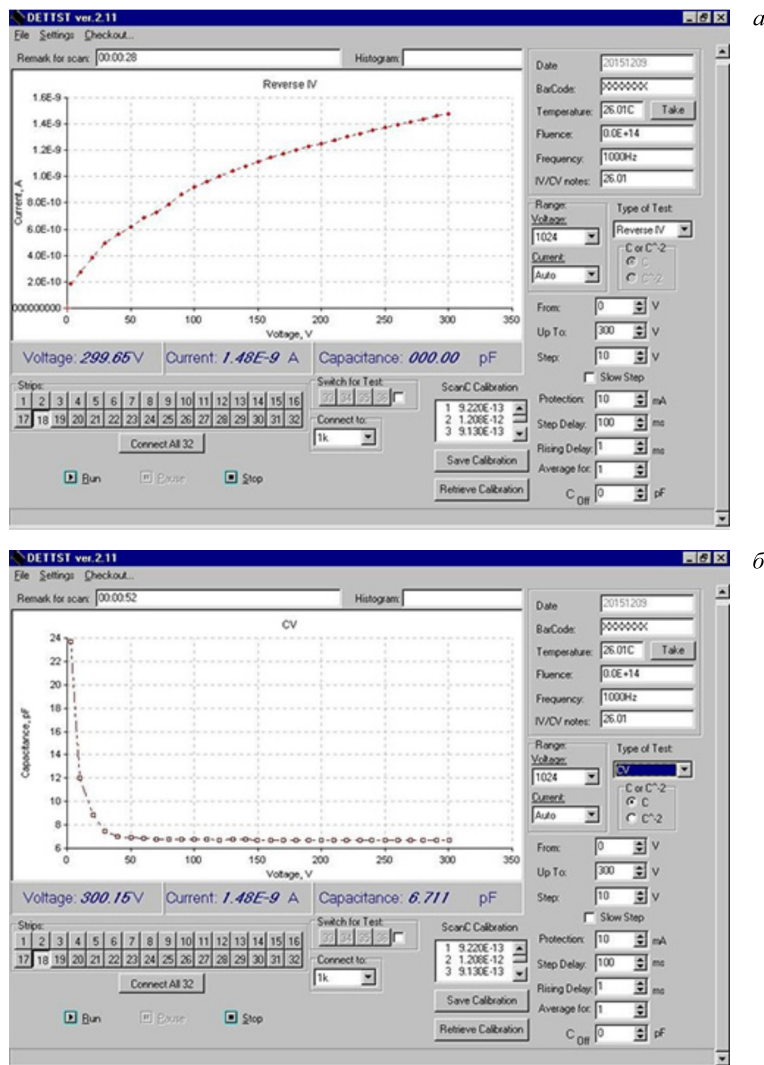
DETTST ver.2.11

File Settings Checkout...

Remark for scan: 00:00:28

Histogram:

Reverse IV

1.6E-9
1.4E-9
1.2E-9
1.0E-9
8.0E-10
6.0E-10
4.0E-10
2.0E-10
000000000

Current, A

0 50 100 150 200 250 300 350

Voltage, V

Voltage: 299.65 V Current: 1.48E-9 A Capacitance: 000.00 pF

Strips:

| 1 | 2 | 3 | 4 | 5 | 6 | 7 | 8 | 9 | 10 | 11 | 12 | 13 | 14 | 15 | 16 |
|---|---|---|---|---|---|---|---|---|---|---|---|---|---|---|---|
| 17 | 18 | 19 | 20 | 21 | 22 | 23 | 24 | 25 | 26 | 27 | 28 | 29 | 30 | 31 | 32 |

Connect All 32

Switch for Test:
33 34 35 36

Connect to:
1k

ScanC Calibration
1 9.220E-13
2 1.208E-12
3 9.130E-13

Save Calibration

Retrieve Calibration

Run Pause Stop

Date 20151209
BarCode: XXXXXXX
Temperature: 26.01C Take
Fluence: 0.0E+14
Frequency: 1000Hz
IV/CV notes: 26.01

Range:
Voltage:
1024
Current:
Auto

Type of Test:
Reverse IV
C or C^-2
C
C^-2

From: 0 V
Up To: 300 V
Step: 10 V
Slow Step
Protection: 10 mA
Step Delay: 100 ms
Rising Delay: 1 ms
Average for: 1
C Off 0 pF

a

DETTST ver.2.11

File Settings Checkout...

Remark for scan: 00:00:52

Histogram:

CV

24
22
20
18
16
14
12
10
8
6

Capacitance, pF

0 50 100 150 200 250 300 350

Voltage, V

Voltage: 300.15 V Current: 1.48E-9 A Capacitance: 6.711 pF

Strips:

| 1 | 2 | 3 | 4 | 5 | 6 | 7 | 8 | 9 | 10 | 11 | 12 | 13 | 14 | 15 | 16 |
|---|---|---|---|---|---|---|---|---|---|---|---|---|---|---|---|
| 17 | 18 | 19 | 20 | 21 | 22 | 23 | 24 | 25 | 26 | 27 | 28 | 29 | 30 | 31 | 32 |

Connect All 32

Switch for Test:
33 34 35 36

Connect to:
1k

ScanC Calibration
1 9.220E-13
2 1.208E-12
3 9.130E-13

Save Calibration

Retrieve Calibration

Run Pause Stop

Date 20151209
BarCode: XXXXXXX
Temperature: 26.01C Take
Fluence: 0.0E+14
Frequency: 1000Hz
IV/CV notes: 26.01

Range:
Voltage:
1024
Current:
Auto

Type of Test:
CV
C or C^-2
C
C^-2

From: 0 V
Up To: 300 V
Step: 10 V
Slow Step
Protection: 10 mA
Step Delay: 100 ms
Rising Delay: 1 ms
Average for: 1
C Off 0 pF

б